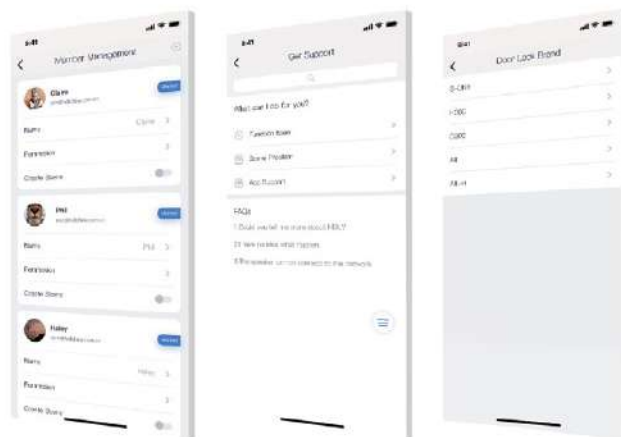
9:41
Member Management
Claire
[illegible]
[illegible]
Name
Claire
Permission
Create Scene
Phil
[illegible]
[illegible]
Name
Phil
Permission
Create Scene
Haley
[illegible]
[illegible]
Name
Haley
Permission
Create Scene

9:41
Get Support
What can I do for you?
Function Issue
Scene Problem
App Support
FAQs
Could you tell me more about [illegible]?
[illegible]
If the speaker cannot connect to the network

9:41
Door Lock Brand
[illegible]
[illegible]
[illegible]
All
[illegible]